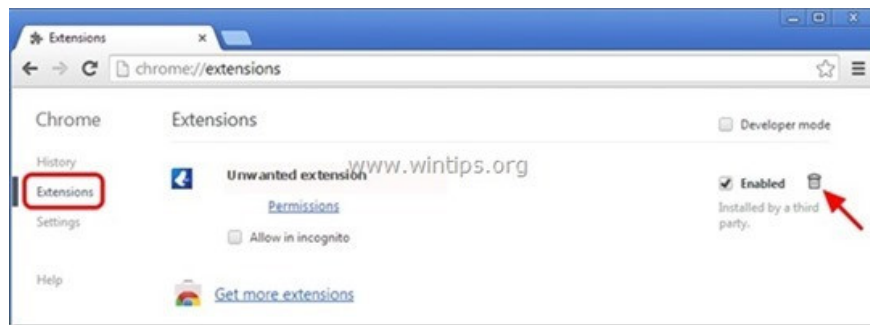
Extensions ×

chrome://extensions

Chrome

History
Extensions
Settings

Help

Extensions

Developer mode

Unwanted extension

www.wintips.org

Permissions

Allow in incognito

Enabled

Installed by a third party.

Get more extensions